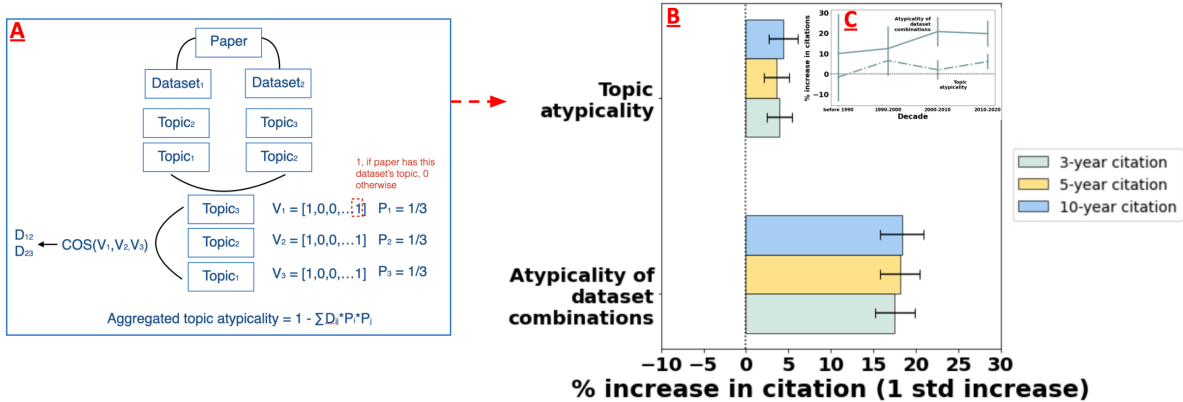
A

Paper

Dataset$_1$

Dataset$_2$

Topic$_2$

Topic$_3$

Topic$_1$

Topic$_2$

1, if paper has this dataset's topic, 0 otherwise

Topic$_3$

$V_1 = [1,0,0,\ldots1]$

$P_1 = 1/3$

$D_{12}$
$D_{23}$

COS($V_1$,$V_2$,$V_3$)

Topic$_2$

$V_2 = [1,0,0,\ldots1]$

$P_2 = 1/3$

Topic$_1$

$V_3 = [1,0,0,\ldots1]$

$P_3 = 1/3$

Aggregated topic atypicality = 1 - $\sum D_{ij}*P_i*P_j$

B

C

Topic atypicality

Atypicality of dataset combinations

% increase in citations

30
20
10
0
-10

Atypicality of dataset combinations

Topic atypicality

before 1990
1990-2000
2000-2010
2010-2020

Decade

3-year citation
5-year citation
10-year citation

−10 −5 0 5 10 15 20 25 30

% increase in citation (1 std increase)